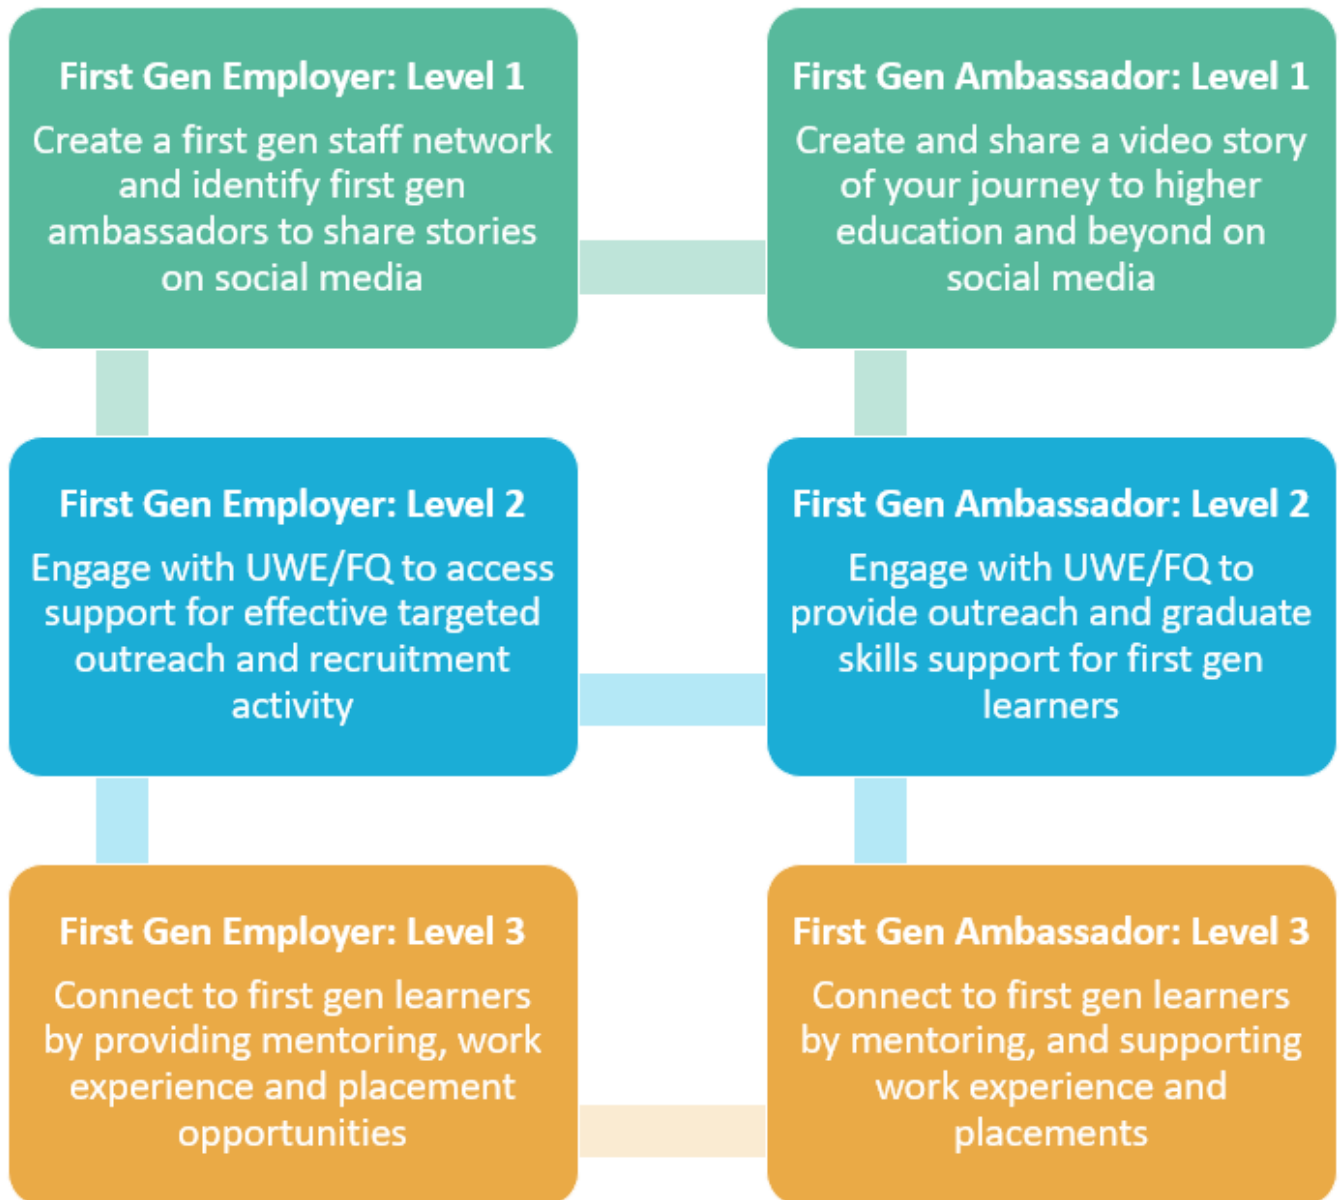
First Gen Employer: Level 1

Create a first gen staff network and identify first gen ambassadors to share stories on social media

First Gen Ambassador: Level 1

Create and share a video story of your journey to higher education and beyond on social media

First Gen Employer: Level 2

Engage with UWE/FQ to access support for effective targeted outreach and recruitment activity

First Gen Ambassador: Level 2

Engage with UWE/FQ to provide outreach and graduate skills support for first gen learners

First Gen Employer: Level 3

Connect to first gen learners by providing mentoring, work experience and placement opportunities

First Gen Ambassador: Level 3

Connect to first gen learners by mentoring, and supporting work experience and placements